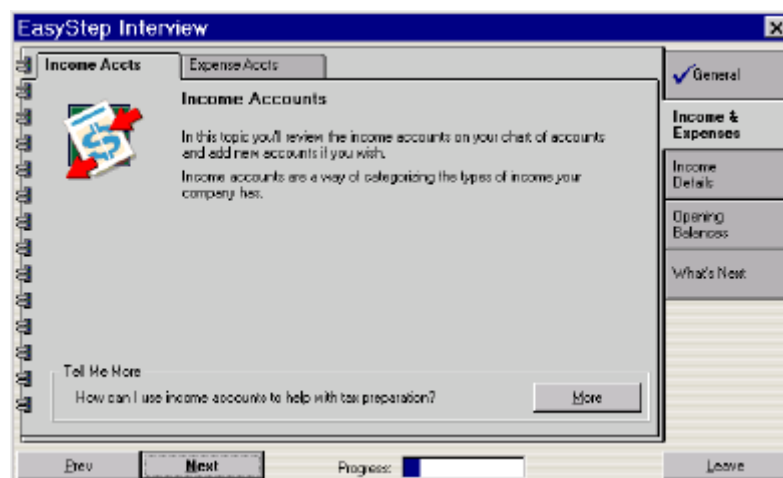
EasyStep Interview

Income Accts

Expense Accts

Income Accounts

In this topic you'll review the income accounts on your chart of accounts and add new accounts if you wish.

Income accounts are a way of categorizing the types of income your company has.

Tell Me More

How can I use income accounts to help with tax preparation?

More

General

Income & Expenses

Income Details

Opening Balances

What's Next

Prev

Next

Progress:

Leave